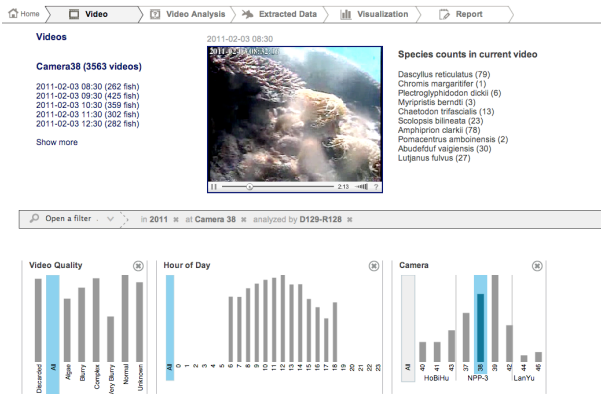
Home | Video | Video Analysis | Extracted Data | Visualization | Report

Videos

Camera38 (3563 videos)

2011-02-03 08:30 (262 fish)
2011-02-03 09:30 (425 fish)
2011-02-03 10:30 (359 fish)
2011-02-03 11:30 (302 fish)
2011-02-03 12:30 (282 fish)

Show more

2011-02-03 08:30

2011-02-03 08:30:01

2:13

Species counts in current video

Dascyllus reticulatus (79)
Chromis margaritifer (1)
Plectroglyphidodon dickii (6)
Myripristis berndti (3)
Chaetodon trifascialis (13)
Scolopsis bilineata (23)
Amphiprion clarkii (78)
Pomacentrus amboinensis (2)
Abudefduf vaigiensis (30)
Lutjanus fulvus (27)

Open a filter ... | in 2011 | at Camera 38 | analyzed by D129-R128

Video Quality

Discarded, All, Algae, Blurry, Complex, Very Blurry, Normal, Unknown

Hour of Day

All, 0, 1, 2, 3, 4, 5, 6, 7, 8, 9, 10, 11, 12, 13, 14, 15, 16, 17, 18, 19, 20, 21, 22, 23

Camera

All, HoBiHu, 37, 38, 39, NPP-3, 42, LanYu, 44, 46